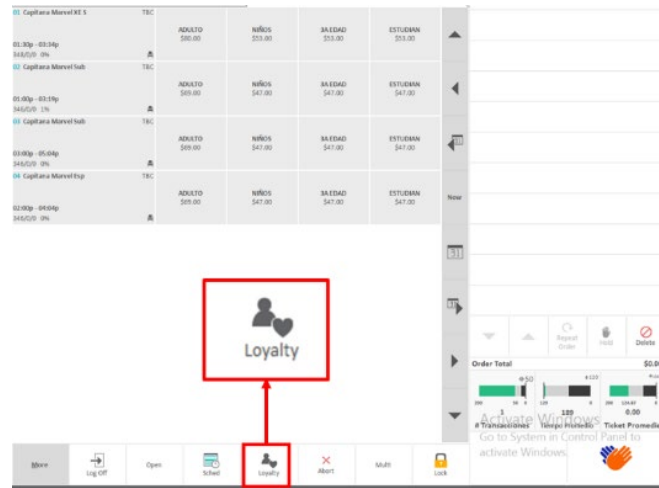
01 Capitana Marvel XE S TBC
01:30p - 03:14p
348/0/0 0%

| ADULTO $80.00 | NIÑOS $53.00 | 3A EDAD $53.00 | ESTUDIAN $53.00 |
|---|---|---|---|

02 Capitana Marvel Sub TBC
01:00p - 03:19p
346/0/0 1%

| ADULTO $69.00 | NIÑOS $47.00 | 3A EDAD $47.00 | ESTUDIAN $47.00 |
|---|---|---|---|

03 Capitana Marvel Sub TBC
03:00p - 05:04p
346/0/0 0%

| ADULTO $69.00 | NIÑOS $47.00 | 3A EDAD $47.00 | ESTUDIAN $47.00 |
|---|---|---|---|

04 Capitana Marvel Esp TBC
02:00p - 04:04p
346/0/0 0%

| ADULTO $69.00 | NIÑOS $47.00 | 3A EDAD $47.00 | ESTUDIAN $47.00 |
|---|---|---|---|

Now

31

Loyalty

Repeat Order

Hold

Delete

Order Total $0.0

3
# Transacciones

189
Tiempo Promedio

0.00
Ticket Promedio

Activate Windows
Go to System in Control Panel to activate Windows

More Log Off Open Sched Loyalty Abort Multi Lock